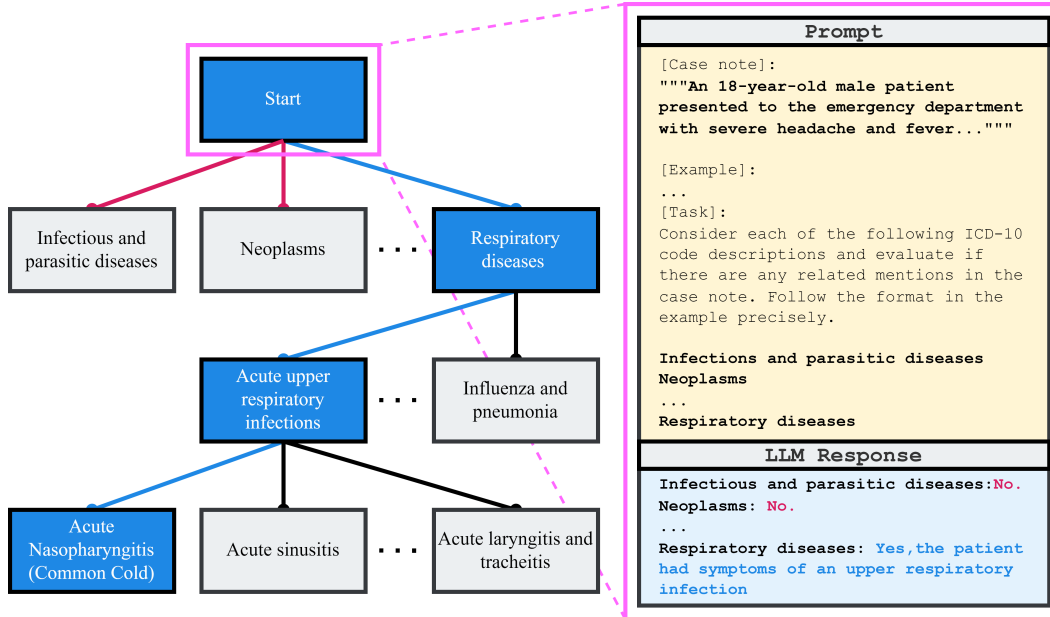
Start

Infectious and parasitic diseases

Neoplasms

. . .

Respiratory diseases

Acute upper respiratory infections

. . .

Influenza and pneumonia

Acute Nasopharyngitis (Common Cold)

Acute sinusitis

. . .

Acute laryngitis and tracheitis

Prompt

[Case note]:
"""An 18-year-old male patient presented to the emergency department with severe headache and fever..."""

[Example]:
...
[Task]:
Consider each of the following ICD-10 code descriptions and evaluate if there are any related mentions in the case note. Follow the format in the example precisely.

Infections and parasitic diseases
Neoplasms
...
Respiratory diseases

LLM Response

Infectious and parasitic diseases:No.
Neoplasms: No.
...
Respiratory diseases: Yes,the patient had symptoms of an upper respiratory infection